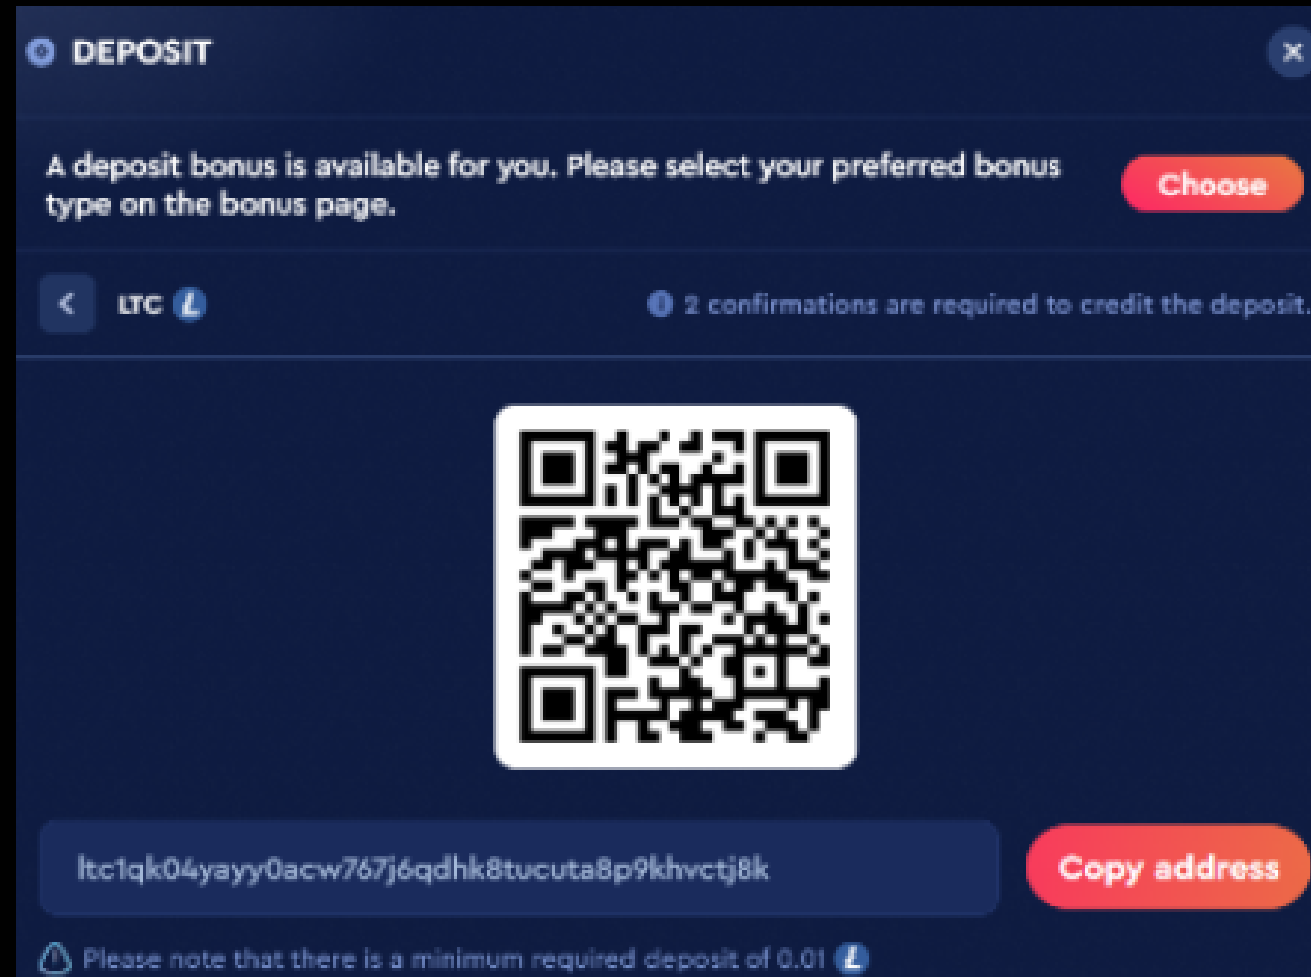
DEPOSIT

×

A deposit bonus is available for you. Please select your preferred bonus type on the bonus page.

Choose

<

LTC

2 confirmations are required to credit the deposit.

ltc1qk04yayy0acw767j6qdhk8tucuta8p9khvctj8k

Copy address

Please note that there is a minimum required deposit of 0.01